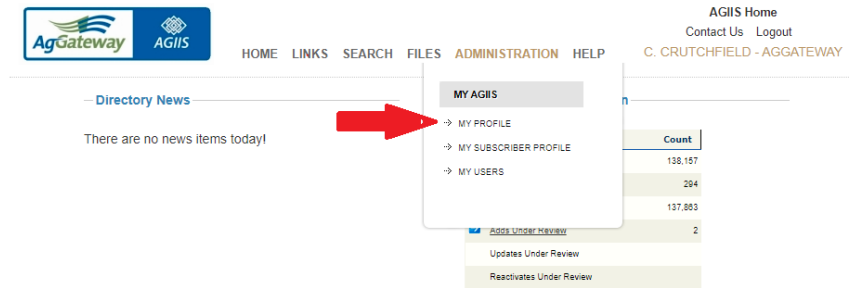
AgGateway AGIIS

HOME LINKS SEARCH FILES ADMINISTRATION HELP

AGIIS Home
Contact Us Logout
C. CRUTCHFIELD - AGGATEWAY

Directory News

There are no news items today!

MY AGIIS

MY PROFILE
MY SUBSCRIBER PROFILE
MY USERS

n

| | Count |
|---|---|
| | 138,157 |
| | 294 |
| | 137,863 |
| Adds Under Review | 2 |
| Updates Under Review | |
| Reactivates Under Review | |